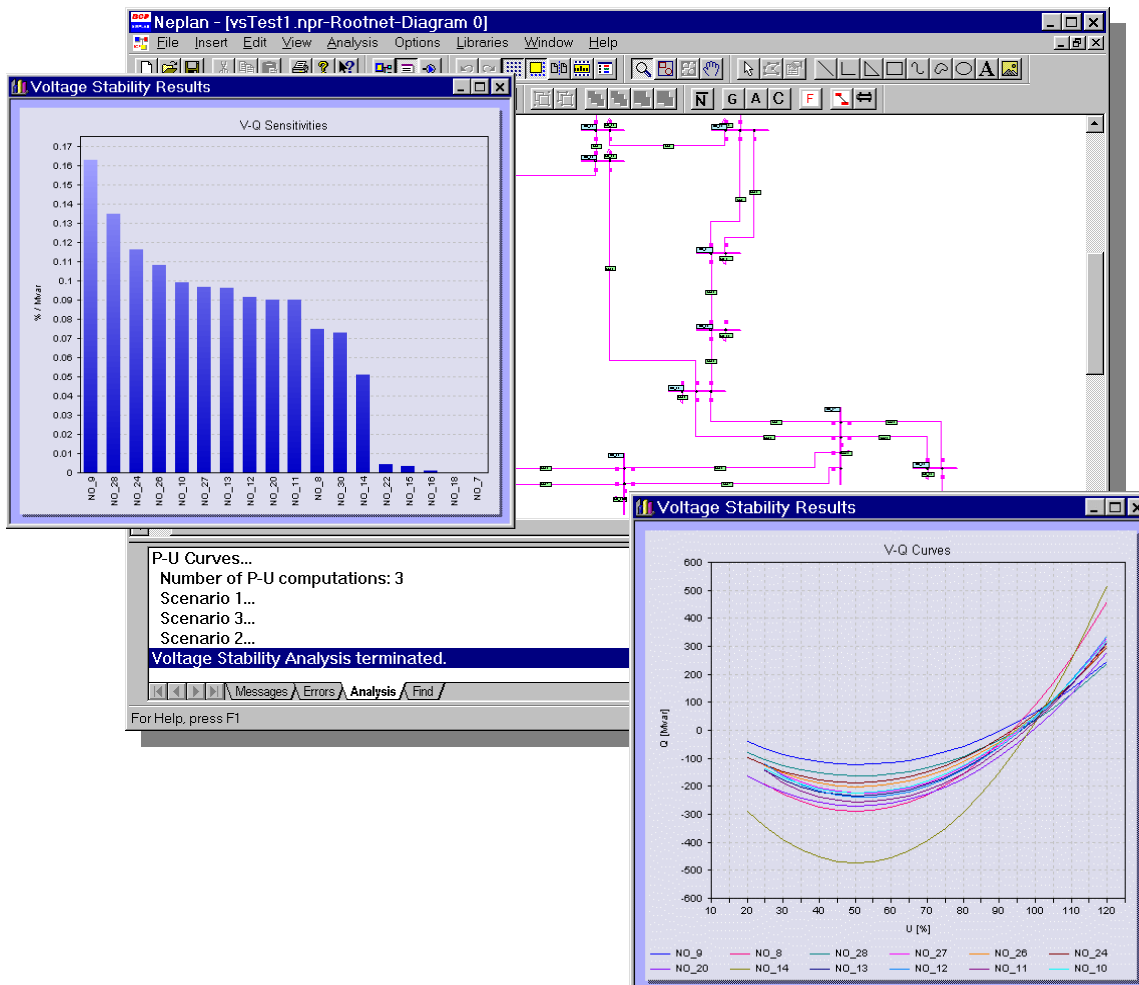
Neplan - [vsTest1.npr-Rootnet-Diagram 0]

File Insert Edit View Analysis Options Libraries Window Help

N G A C F

Voltage Stability Results

V-Q Sensitivities

% / Mvar

0.17
0.16
0.15
0.14
0.13
0.12
0.11
0.1
0.09
0.08
0.07
0.06
0.05
0.04
0.03
0.02
0.01
0

NO_9 NO_28 NO_24 NO_26 NO_10 NO_27 NO_13 NO_12 NO_20 NO_11 NO_8 NO_30 NO_14 NO_22 NO_15 NO_16 NO_18 NO_7

P-U Curves...
Number of P-U computations: 3
Scenario 1...
Scenario 3...
Scenario 2...
Voltage Stability Analysis terminated.

Messages Errors Analysis Find

For Help, press F1

Voltage Stability Results

V-Q Curves

Q [Mvar]

600
500
400
300
200
100
0
-100
-200
-300
-400
-500
-600

10 20 30 40 50 60 70 80 90 100 110 120

U [%]

NO_9 NO_8 NO_28 NO_27 NO_26 NO_24
NO_20 NO_14 NO_13 NO_12 NO_11 NO_10